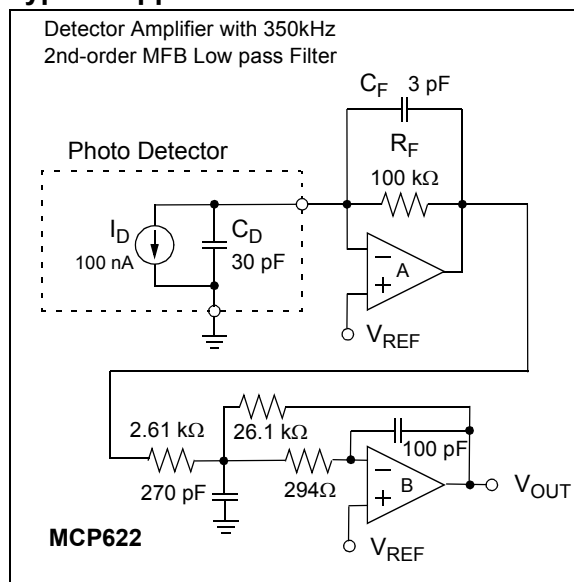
Detector Amplifier with 350kHz
2nd-order MFB Low pass Filter

$C_F$ 3 pF

$R_F$

Photo Detector

100 kΩ

$I_D$
100 nA

$C_D$
30 pF

−
+
A

$V_{REF}$

2.61 kΩ

26.1 kΩ

100 pF

270 pF

294Ω

−
+
B

$V_{OUT}$

MCP622

$V_{REF}$